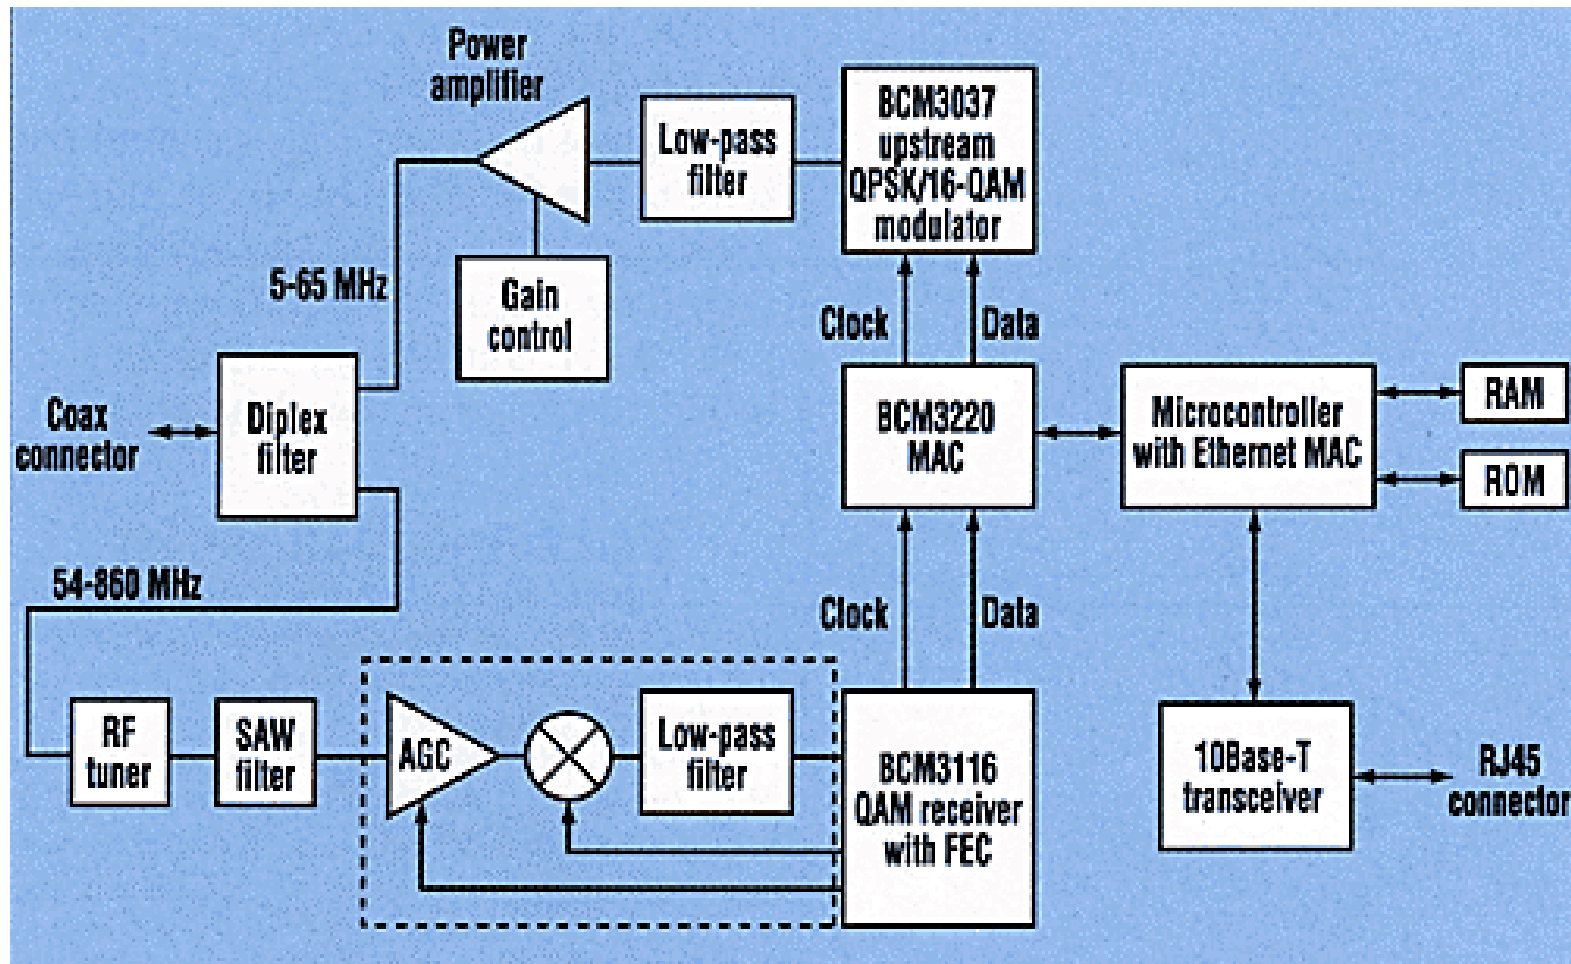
Power amplifier

Low-pass filter

BCM3037 upstream QPSK/16-QAM modulator

5-65 MHz

Gain control

Clock

Data

Coax connector

Diplex filter

BCM3220 MAC

Microcontroller with Ethernet MAC

RAM

ROM

54-860 MHz

Clock

Data

RF tuner

SAW filter

AGC

Low-pass filter

BCM3116 QAM receiver with FEC

10Base-T transceiver

RJ45 connector